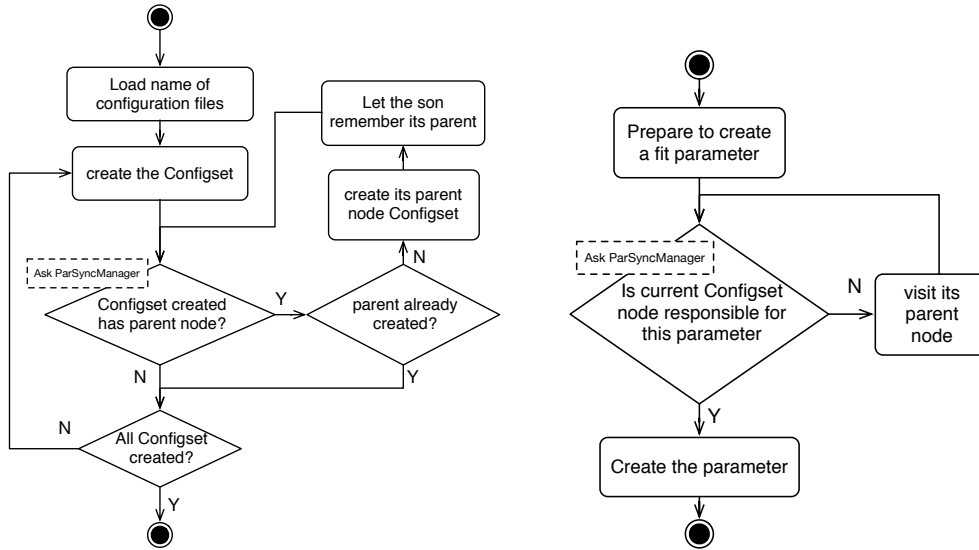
Load name of configuration files

create the Configset

Let the son remember its parent

create its parent node Configset

Ask ParSyncManager

Configset created has parent node?

Y

parent already created?

N

N

Y

N

All Configset created?

Y

Prepare to create a fit parameter

Ask ParSyncManager

Is current Configset node responsible for this parameter

N

visit its parent node

Y

Create the parameter